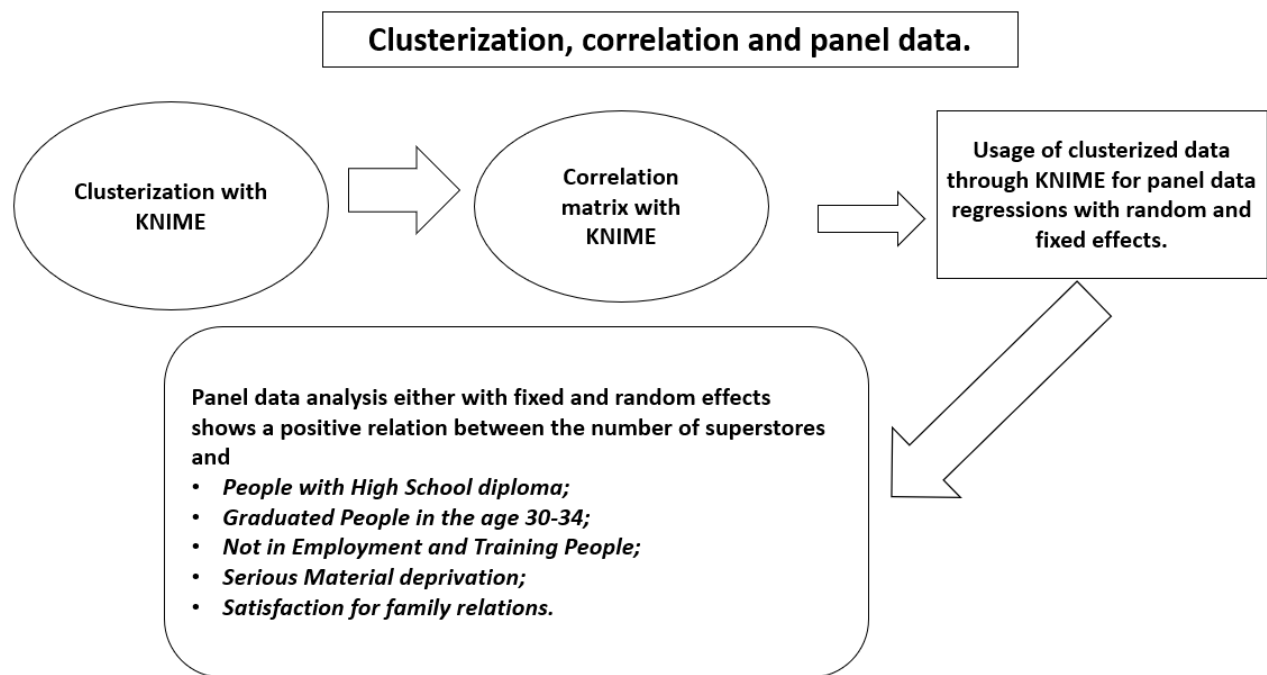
Clusterization, correlation and panel data.

Clusterization with KNIME

Correlation matrix with KNIME

Usage of clusterized data through KNIME for panel data regressions with random and fixed effects.

Panel data analysis either with fixed and random effects shows a positive relation between the number of superstores and
• People with High School diploma;
• Graduated People in the age 30-34;
• Not in Employment and Training People;
• Serious Material deprivation;
• Satisfaction for family relations.